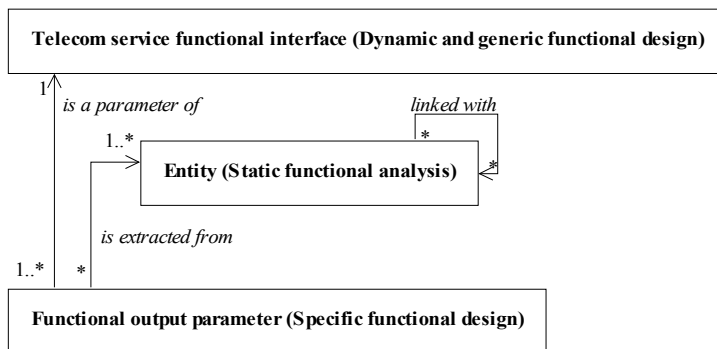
Telecom service functional interface (Dynamic and generic functional design)

1

is a parameter of

linked with

1..*

*

Entity (Static functional analysis)

*

is extracted from

1..*

*

Functional output parameter (Specific functional design)